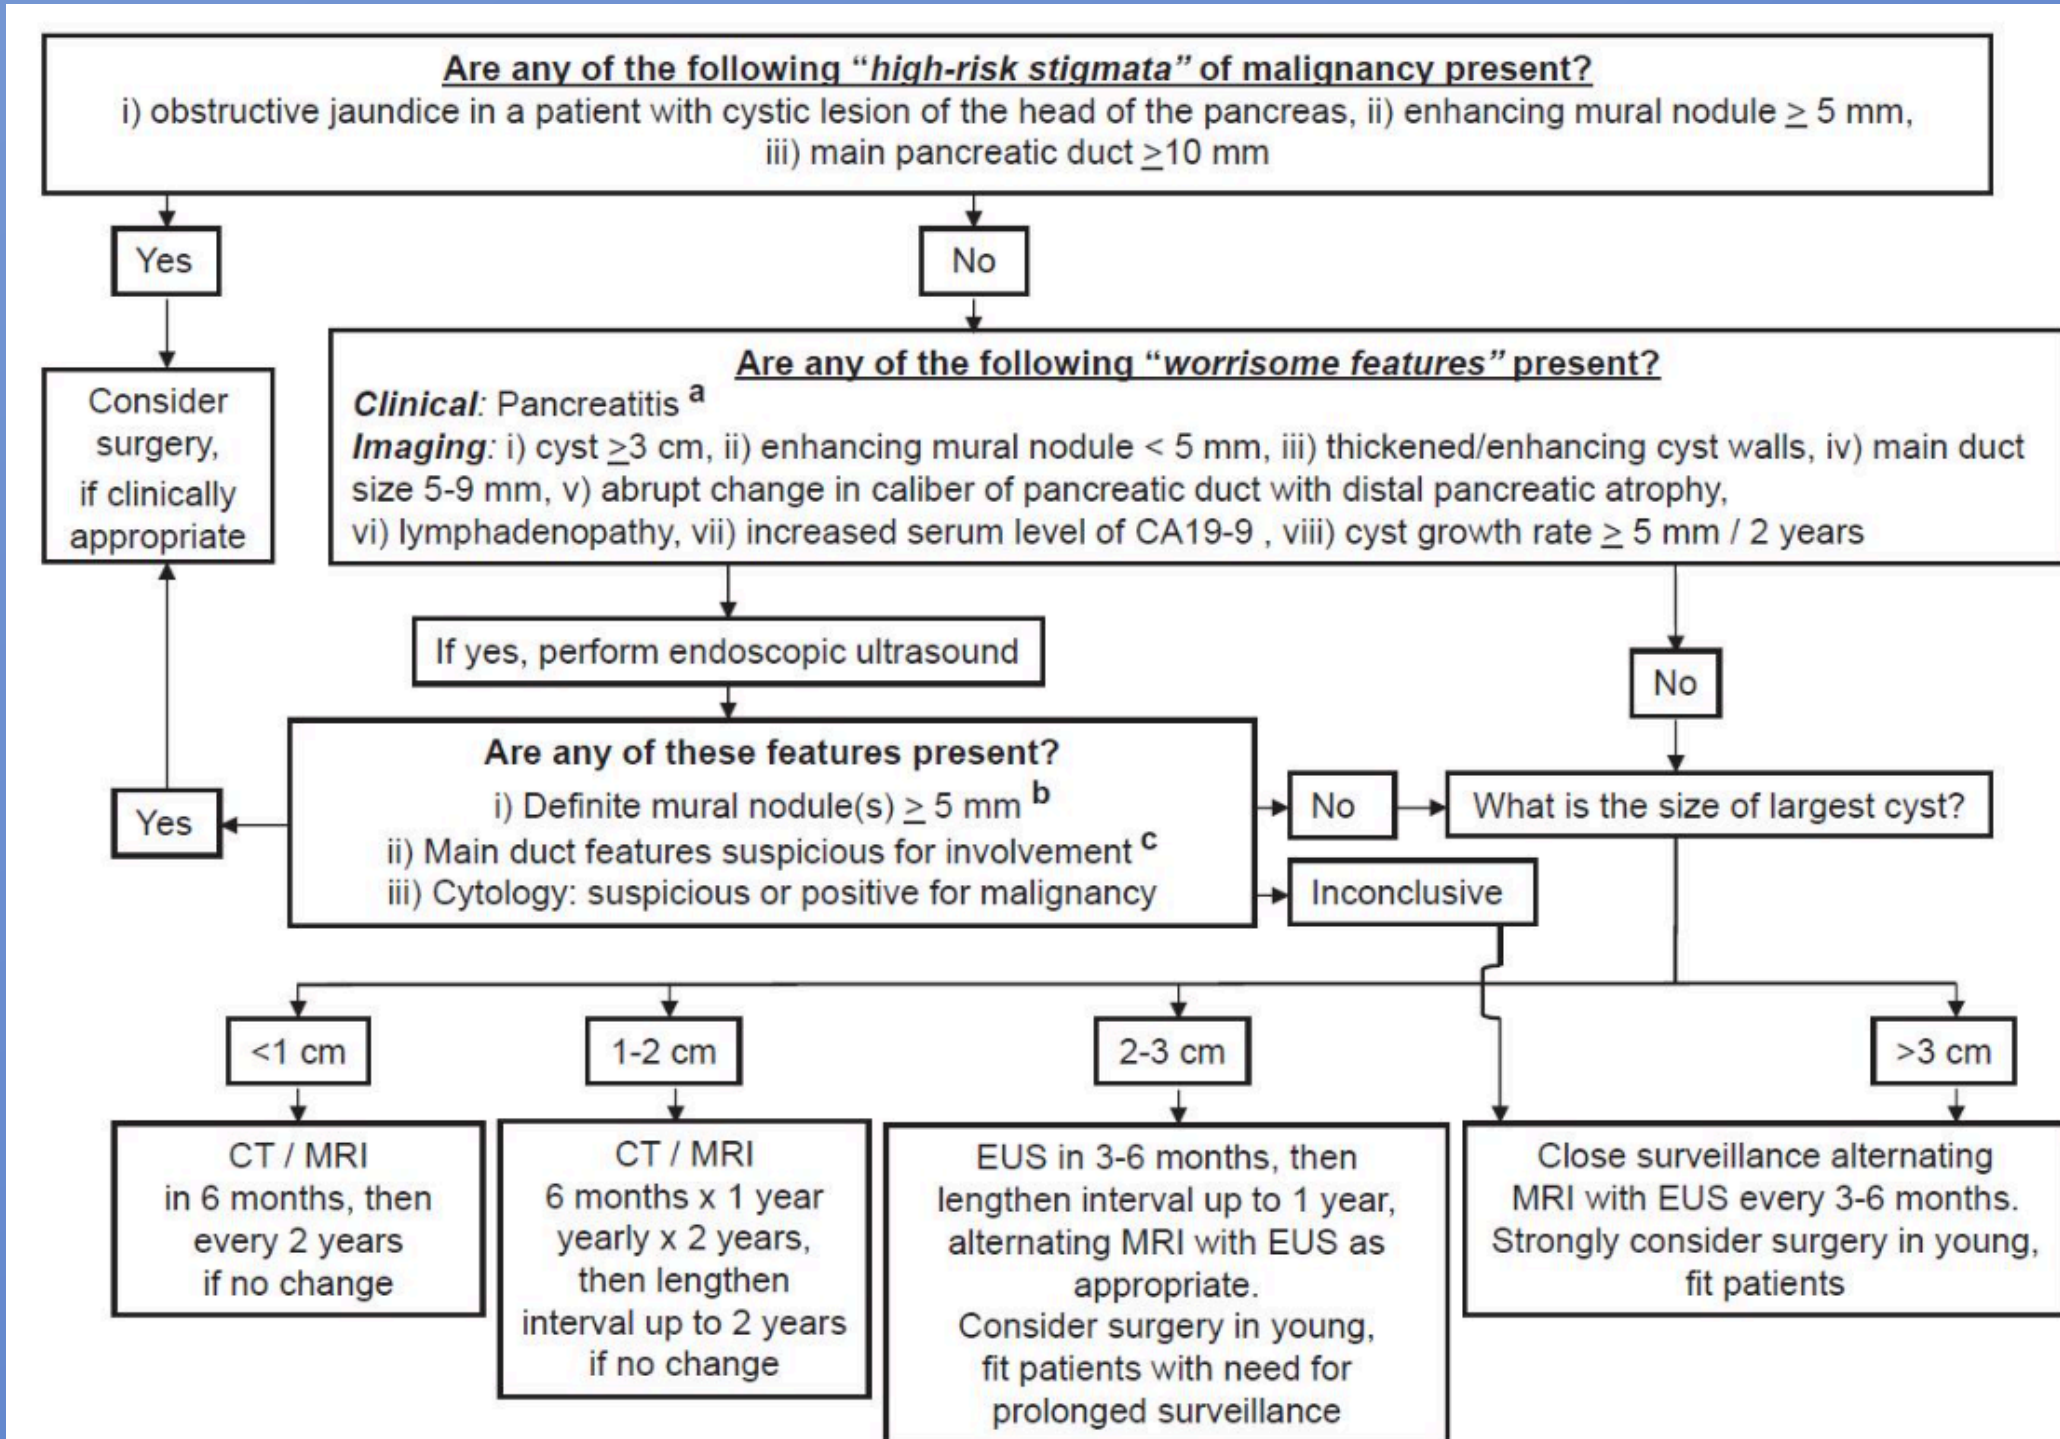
Are any of the following "high-risk stigmata" of malignancy present?
i) obstructive jaundice in a patient with cystic lesion of the head of the pancreas, ii) enhancing mural nodule $\geq$ 5 mm, iii) main pancreatic duct $\geq$10 mm

Yes

No

Consider surgery, if clinically appropriate

Are any of the following "worrisome features" present?
Clinical: Pancreatitis $^a$
Imaging: i) cyst $\geq$3 cm, ii) enhancing mural nodule < 5 mm, iii) thickened/enhancing cyst walls, iv) main duct size 5-9 mm, v) abrupt change in caliber of pancreatic duct with distal pancreatic atrophy, vi) lymphadenopathy, vii) increased serum level of CA19-9 , viii) cyst growth rate $\geq$ 5 mm / 2 years

If yes, perform endoscopic ultrasound

No

Are any of these features present?
i) Definite mural nodule(s) $\geq$ 5 mm $^b$
ii) Main duct features suspicious for involvement $^c$
iii) Cytology: suspicious or positive for malignancy

Yes

No

What is the size of largest cyst?

Inconclusive

<1 cm

1-2 cm

2-3 cm

>3 cm

CT / MRI in 6 months, then every 2 years if no change

CT / MRI 6 months x 1 year yearly x 2 years, then lengthen interval up to 2 years if no change

EUS in 3-6 months, then lengthen interval up to 1 year, alternating MRI with EUS as appropriate. Consider surgery in young, fit patients with need for prolonged surveillance

Close surveillance alternating MRI with EUS every 3-6 months. Strongly consider surgery in young, fit patients